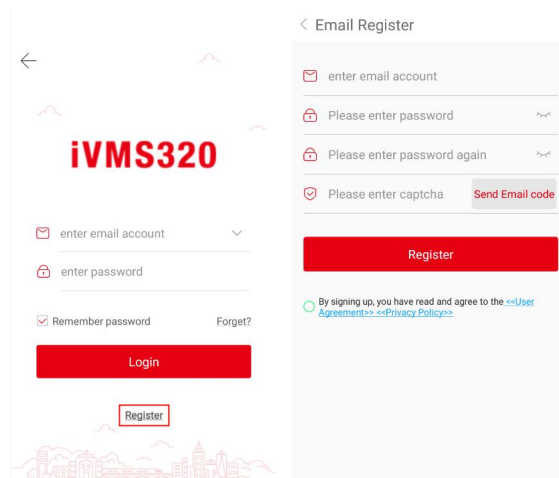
iVMS320

enter email account

enter password

Remember password

Forget?

Login

Register

< Email Register

enter email account

Please enter password

Please enter password again

Please enter captcha

Send Email code

Register

By signing up, you have read and agree to the <<User Agreement>> <<Privacy Policy>>